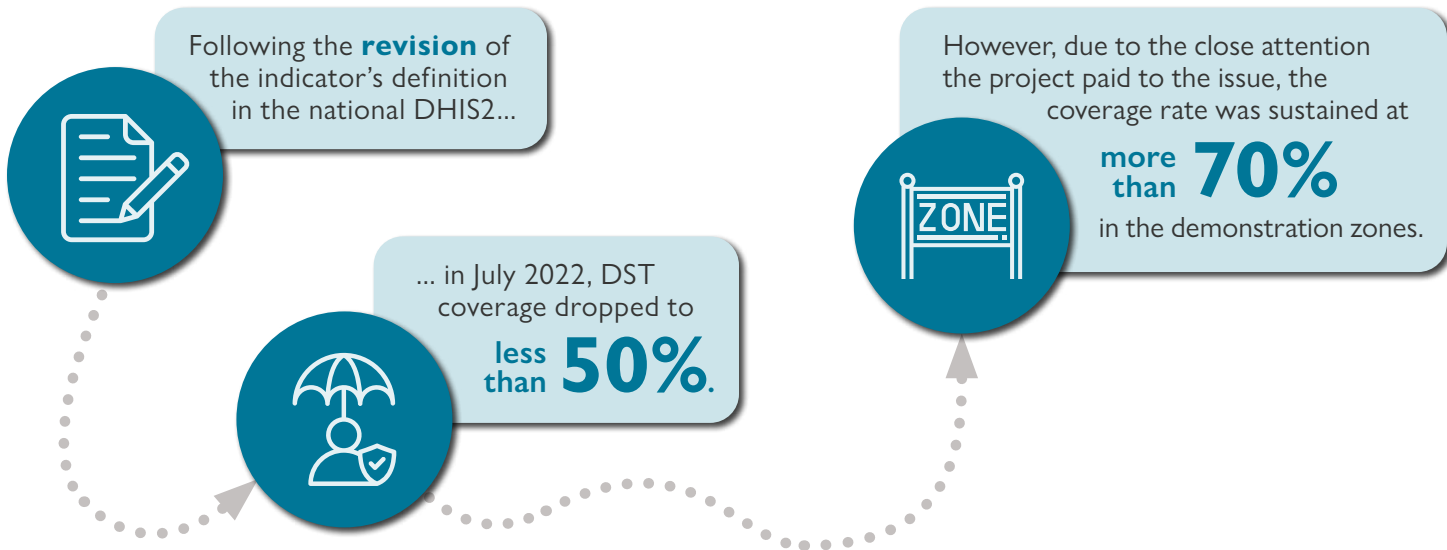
Following the **revision** of the indicator's definition in the national DHIS2...

... in July 2022, DST coverage dropped to less than 50%.

However, due to the close attention the project paid to the issue, the coverage rate was sustained at more than 70% in the demonstration zones.

ZONE